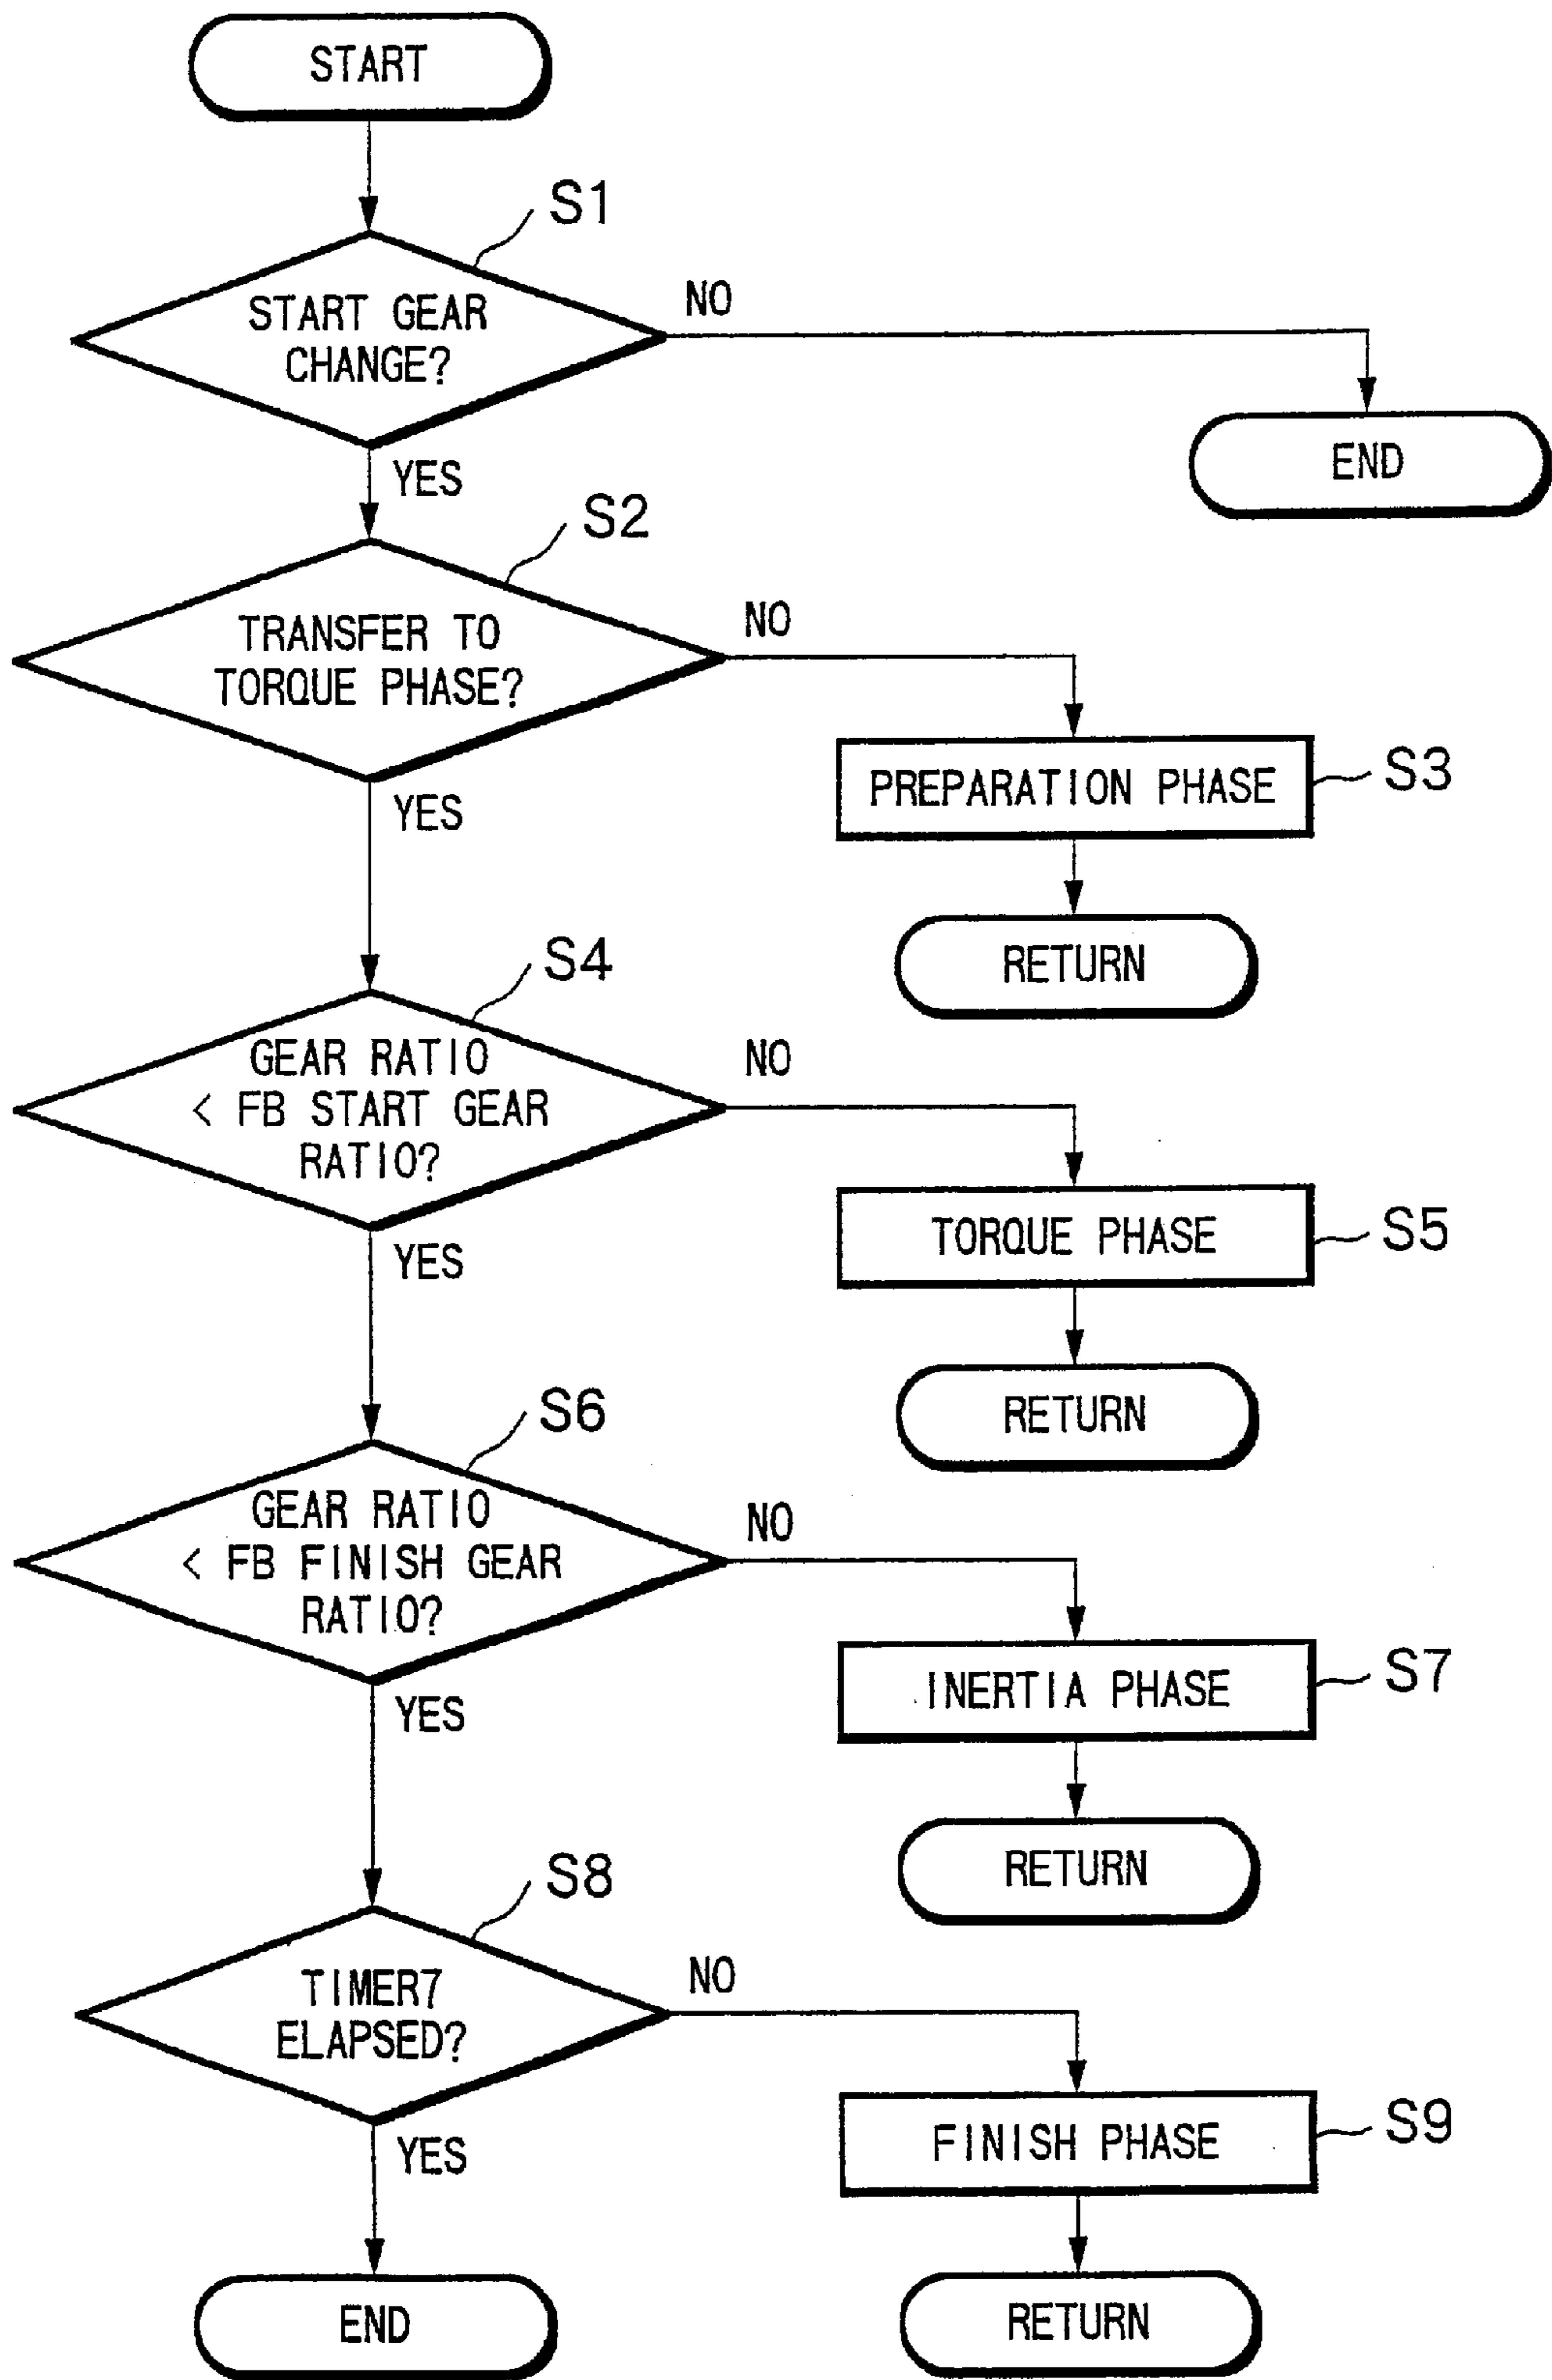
START

S1

START GEAR CHANGE?

NO

END

YES

S2

TRANSFER TO TORQUE PHASE?

NO

PREPARATION PHASE

S3

RETURN

YES

S4

GEAR RATIO < FB START GEAR RATIO?

NO

TORQUE PHASE

S5

RETURN

YES

S6

GEAR RATIO < FB FINISH GEAR RATIO?

NO

INERTIA PHASE

S7

RETURN

YES

S8

TIMER7 ELAPSED?

NO

FINISH PHASE

S9

YES

END

RETURN